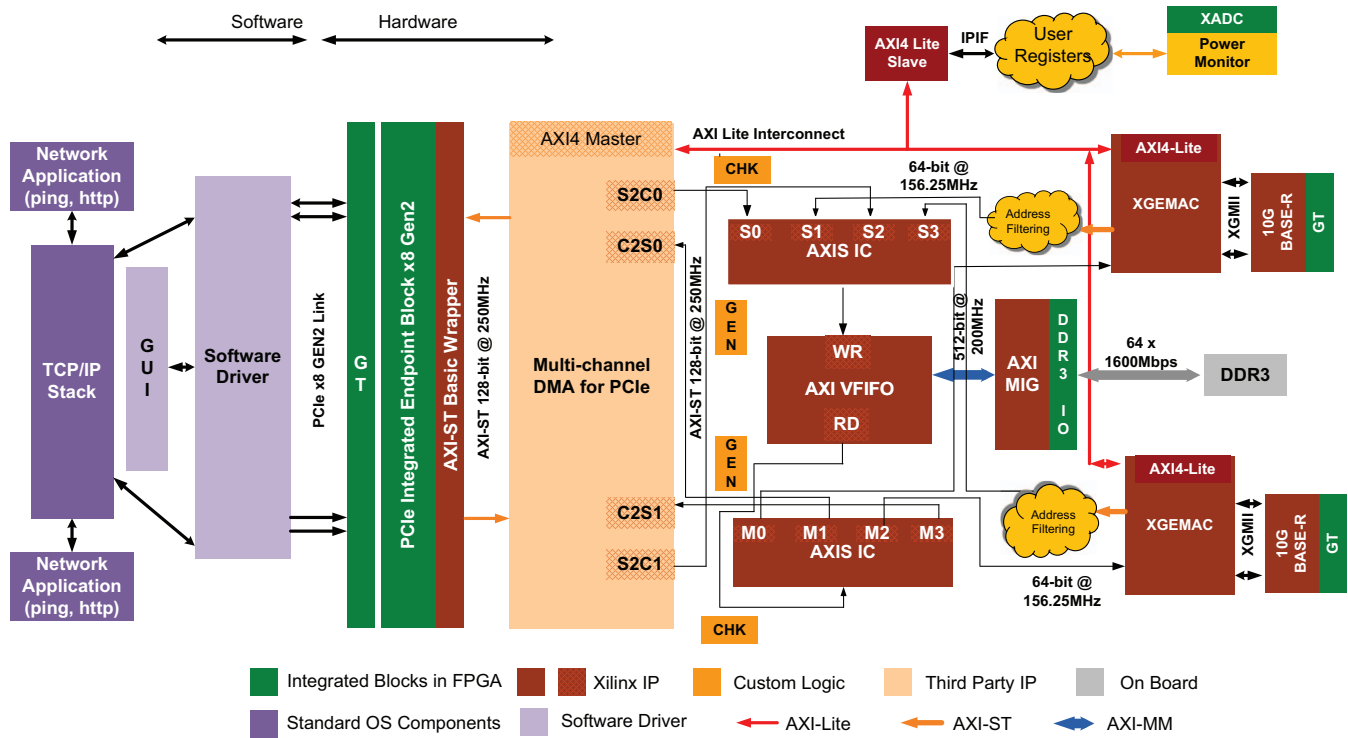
Software
Hardware

AXI4 Lite Slave
IPIF
User Registers
XADC
Power Monitor

Network Application (ping, http)

TCP/IP Stack

G U I

Software Driver

PCIe x8 GEN2 Link

G T

PCIe Integrated Endpoint Block x8 Gen2

AXI-ST Basic Wrapper

AXI-ST 128-bit @ 250MHz

AXI4 Master
AXI Lite Interconnect
S2C0
C2S0
Multi-channel DMA for PCIe
C2S1
S2C1

AXI-ST 128-bit @ 250MHz

CHK
G E N
G E N
CHK

64-bit @ 156.25MHz

S0 S1 S2 S3
AXIS IC

WR
AXI VFIFO
RD

512-bit @ 200MHz

AXI MIG
DDR3 IO

64 x 1600Mbps
DDR3

M0 M1 M2 M3
AXIS IC

Address Filtering
AXI4-Lite
XGEMAC
XGMII
10G BASE-R
GT

Address Filtering
AXI4-Lite
XGEMAC
XGMII
10G BASE-R
GT

64-bit @ 156.25MHz

Network Application (ping, http)

Integrated Blocks in FPGA
Xilinx IP
Custom Logic
Third Party IP
On Board
Standard OS Components
Software Driver
AXI-Lite
AXI-ST
AXI-MM